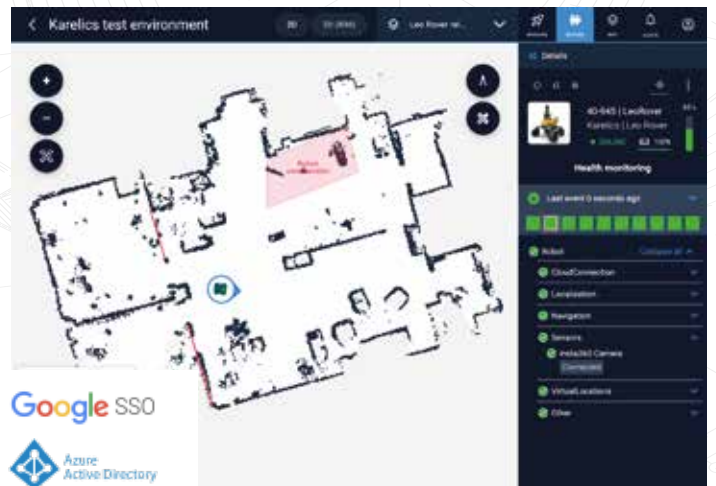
Karelics test environment

3D

Leo Rover

Details

40-945 | LeoRover

Karelics | Leo Rover

100%

Health monitoring

Last event 0 seconds ago

Robot

Collapse all

CloudConnection

Localization

Navigation

Sensors

Installed Camera

Connected

VirtualLocations

Other

Google SSO

Azure Active Directory